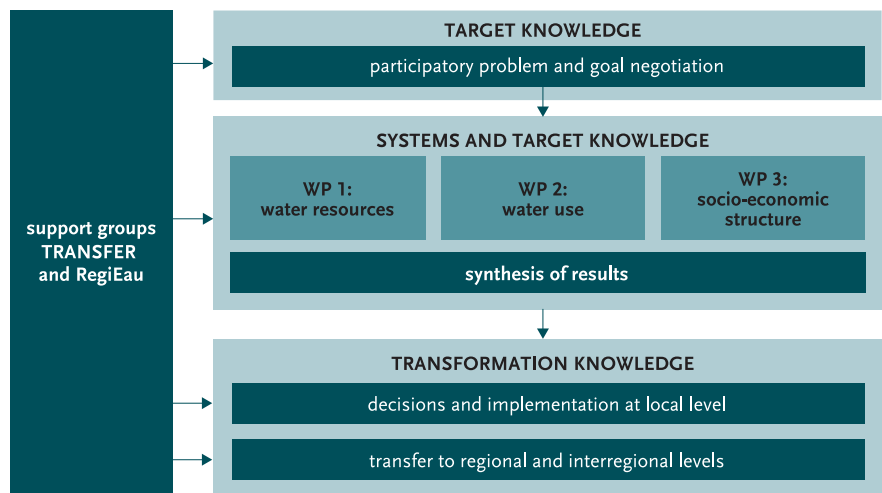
support groups TRANSFER and RegiEau

TARGET KNOWLEDGE

participatory problem and goal negotiation

SYSTEMS AND TARGET KNOWLEDGE

WP 1: water resources

WP 2: water use

WP 3: socio-economic structure

synthesis of results

TRANSFORMATION KNOWLEDGE

decisions and implementation at local level

transfer to regional and interregional levels